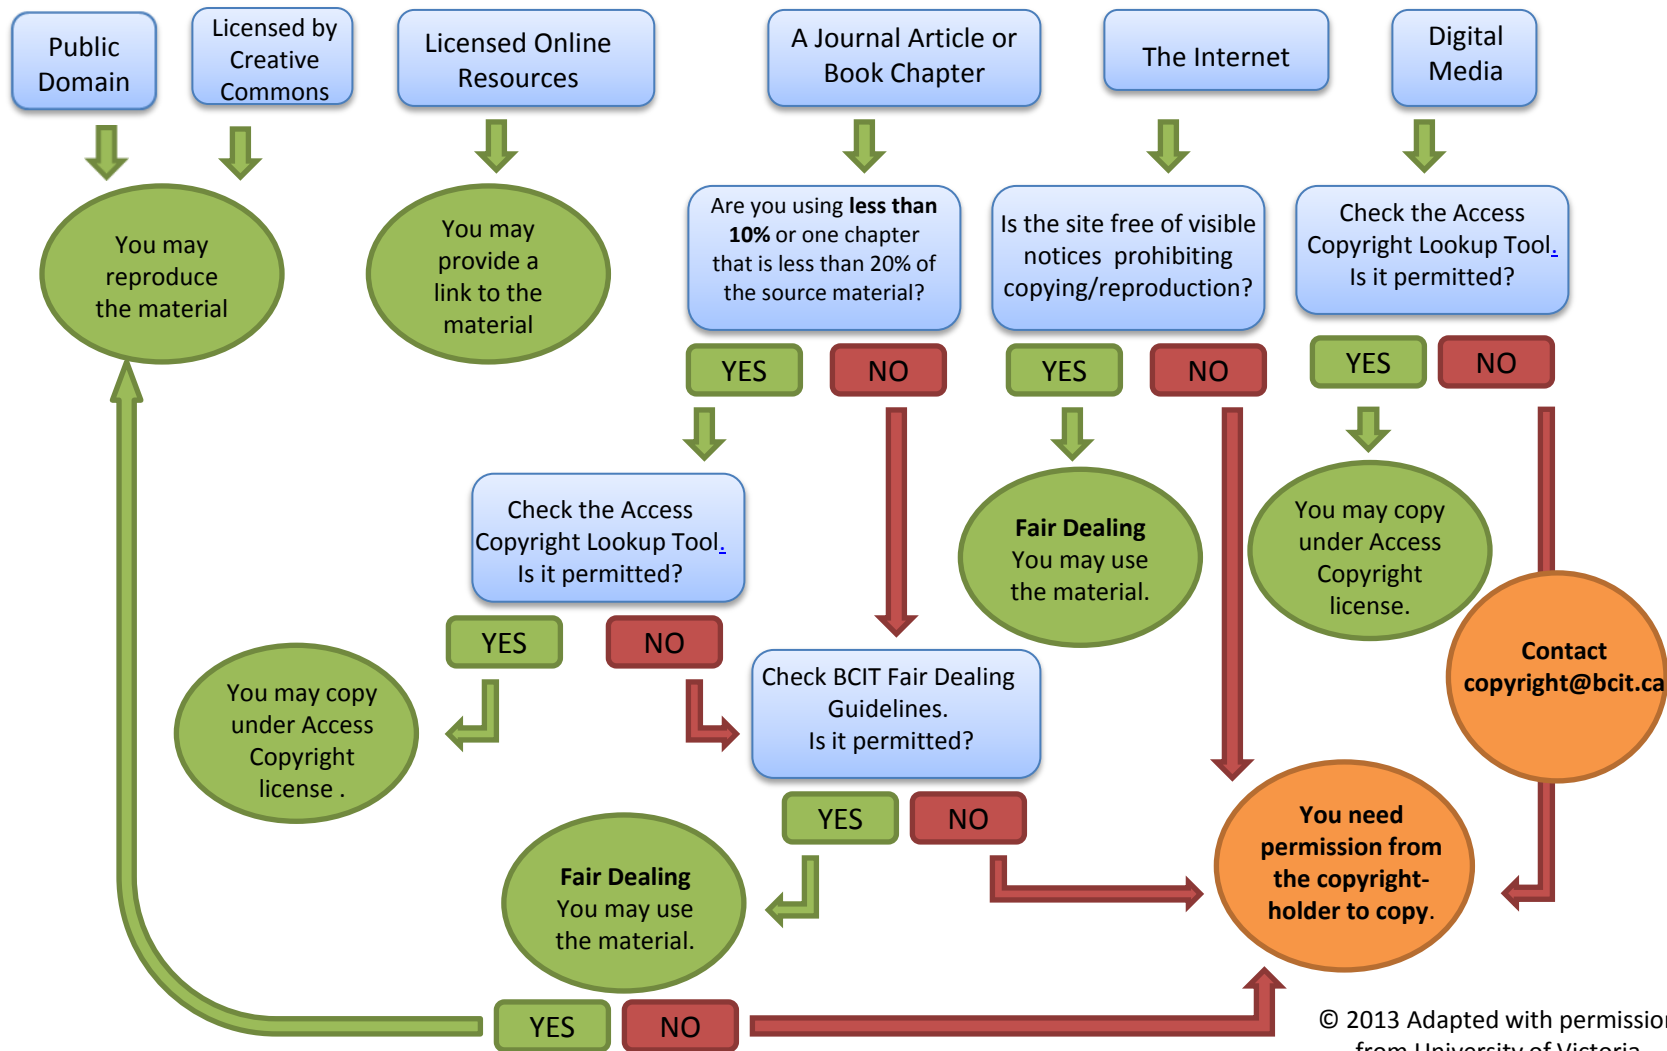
Public Domain

Licensed by Creative Commons

Licensed Online Resources

A Journal Article or Book Chapter

The Internet

Digital Media

You may reproduce the material

You may provide a link to the material

Are you using **less than 10%** or one chapter that is less than 20% of the source material?

Is the site free of visible notices prohibiting copying/reproduction?

Check the Access Copyright Lookup Tool. Is it permitted?

YES

NO

YES

NO

YES

NO

Check the Access Copyright Lookup Tool. Is it permitted?

**Fair Dealing** You may use the material.

You may copy under Access Copyright license.

YES

NO

You may copy under Access Copyright license .

Check BCIT Fair Dealing Guidelines. Is it permitted?

**Contact copyright@bcit.ca**

YES

NO

**Fair Dealing** You may use the material.

**You need permission from the copyright-holder to copy.**

YES

NO

© 2013 Adapted with permissio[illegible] from University of Victoria